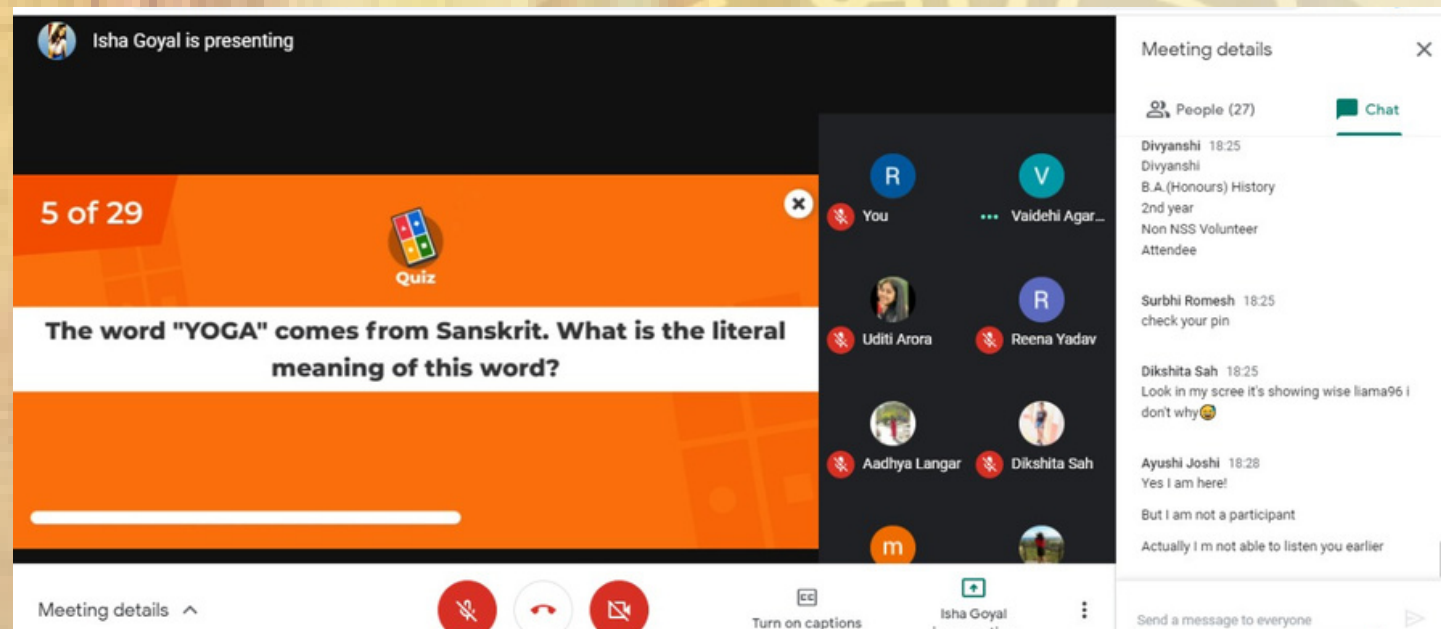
Isha Goyal is presenting

5 of 29

Quiz

The word "YOGA" comes from Sanskrit. What is the literal meaning of this word?

R
You

V
Vaidehi Agar...

Uditi Arora

R
Reena Yadav

Aadhya Langar

Dikshita Sah

m

Meeting details

People (27)

Chat

Divyanshi 18:25
Divyanshi
B.A.(Honours) History
2nd year
Non NSS Volunteer
Attendee

Surbhi Romesh 18:25
check your pin

Dikshita Sah 18:25
Look in my scree it's showing wise liama96 i don't why😂

Ayushi Joshi 18:28
Yes I am here!

But I am not a participant

Actually I m not able to listen you earlier

Send a message to everyone

Meeting details

CC
Turn on captions

Isha Goyal
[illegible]